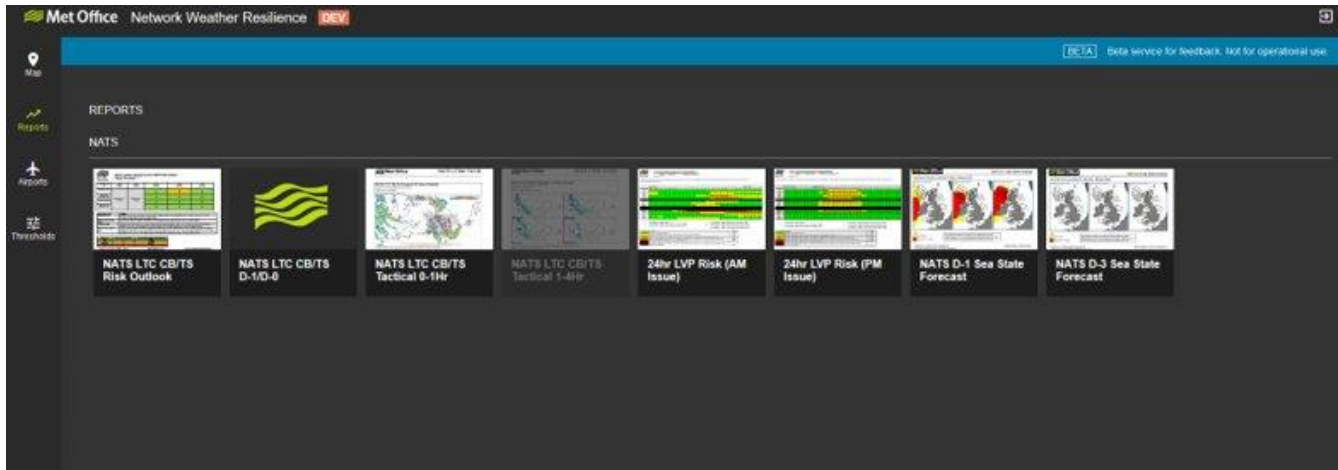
Met Office Network Weather Resilience DEV

Map

Reports

Airports

Thresholds

BETA Beta service for feedback. Not for operational use.

REPORTS

NATS

NATS LTC CB/TS Risk Outlook

NATS LTC CB/TS D-1/D-0

NATS LTC CB/TS Tactical 0-1Hr

NATS LTC CB/TS Tactical 1-4Hr

24hr LVP Risk (AM Issue)

24hr LVP Risk (PM Issue)

NATS D-1 Sea State Forecast

NATS D-3 Sea State Forecast